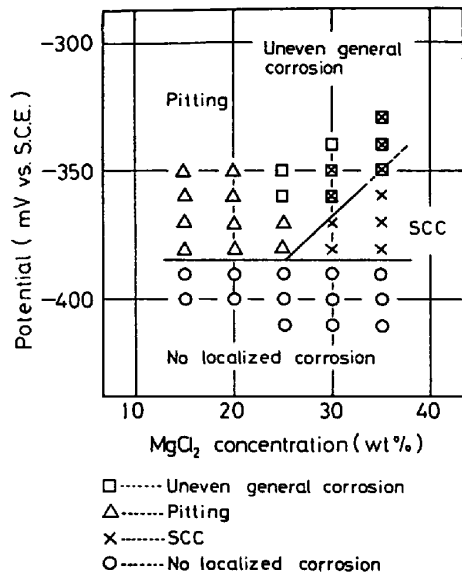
-300

-350

-400

Potential ( mV vs. S.C.E. )

Uneven general corrosion

Pitting

SCC

No localized corrosion

10

20

30

40

$MgCl_2$ concentration (wt%)

□------- Uneven general corrosion
△------- Pitting
×------- SCC
○------- No localized corrosion